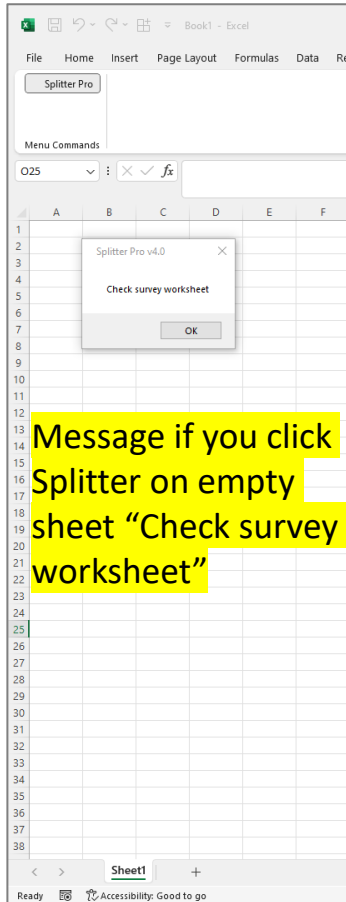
Book1 - Excel

File Home Insert Page Layout Formulas Data Re

Splitter Pro

Menu Commands

O25

$f_x$

A B C D E F

1
2
3
4
5
6
7
8
9
10
11
12

Splitter Pro v4.0

Check survey worksheet

OK

Message if you click Splitter on empty sheet “Check survey worksheet”

13
14
15
16
17
18
19
20
21
22
23
24
25
26
27
28
29
30
31
32
33
34
35
36
37
38

Sheet1 +

Ready Accessibility: Good to go